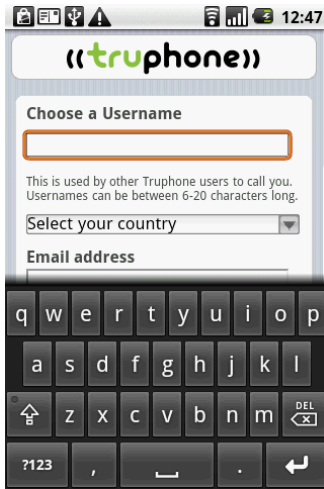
12:47

((truphone))

Choose a Username

This is used by other Truphone users to call you. Usernames can be between 6-20 characters long.

Select your country

Email address

q w e r t y u i o p
a s d f g h j k l
z x c v b n m DEL
?123 , .